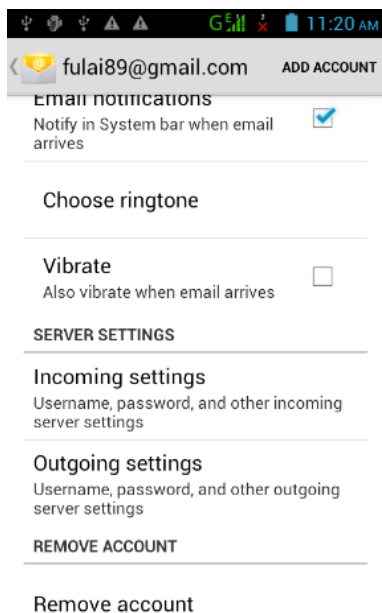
11:20 AM

fulai89@gmail.com ADD ACCOUNT

Email notifications
Notify in System bar when email arrives

Choose ringtone

Vibrate
Also vibrate when email arrives

SERVER SETTINGS

Incoming settings
Username, password, and other incoming server settings

Outgoing settings
Username, password, and other outgoing server settings

REMOVE ACCOUNT

Remove account